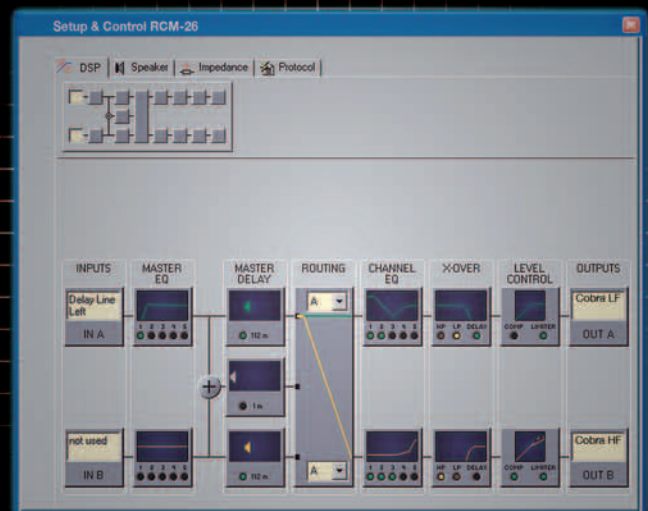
Setup & Control RCM-26

DSP | Speaker | Impedance | Protocol

INPUTS

MASTER EQ

MASTER DELAY

ROUTING

CHANNEL EQ

X-OVER

LEVEL CONTROL

OUTPUTS

Delay Line Left

IN A

1 2 3 4 5

112 m

A

1 2 3 4 5

HP LP DELAY

COMP LIMITER

Cobra LF

OUT A

1 m

not used

IN B

1 2 3 4 5

112 m

A

1 2 3 4 5

HP LP DELAY

COMP LIMITER

Cobra HF

OUT B